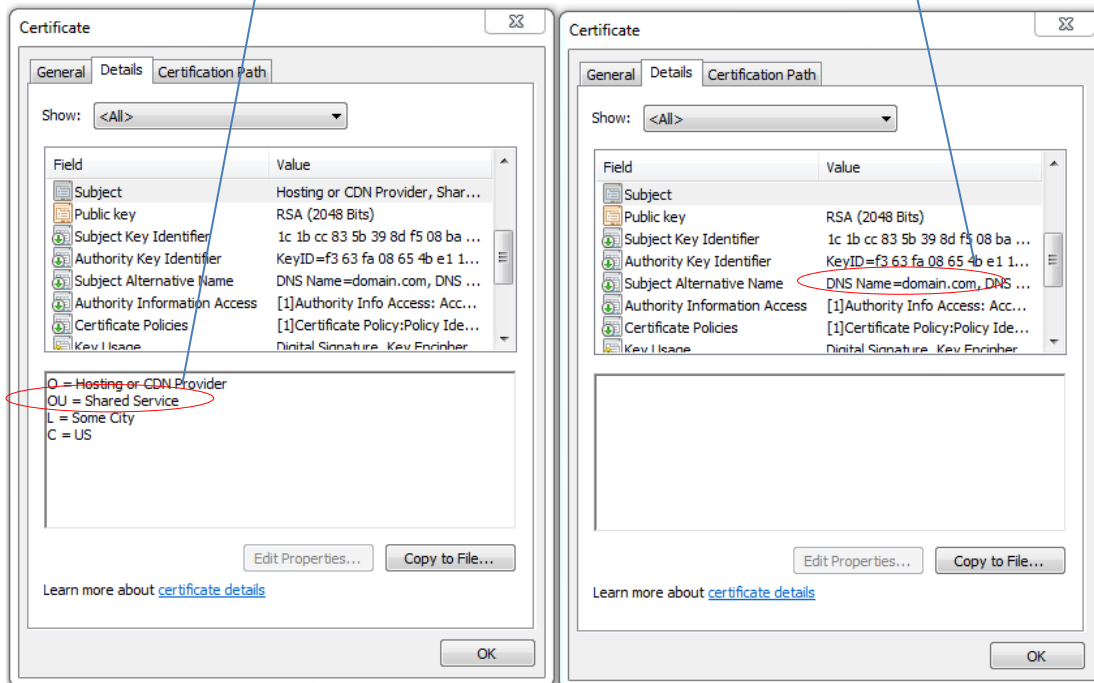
Certificate

General | Details | Certification Path

Show: <All>

| Field | Value |
|---|---|
| Subject | Hosting or CDN Provider, Shar... |
| Public key | RSA (2048 Bits) |
| Subject Key Identifier | 1c 1b cc 83 5b 39 8d f5 08 ba ... |
| Authority Key Identifier | KeyID=f3 63 fa 08 65 4b e1 1... |
| Subject Alternative Name | DNS Name=domain.com, DNS ... |
| Authority Information Access | [1]Authority Info Access: Acc... |
| Certificate Policies | [1]Certificate Policy:Policy Ide... |
| Key Usage | Digital Signature, Key Encipher... |

O = Hosting or CDN Provider
OU = Shared Service
L = Some City
C = US

Edit Properties... Copy to File...

Learn more about certificate details

OK

Certificate

General | Details | Certification Path

Show: <All>

| Field | Value |
|---|---|
| Subject | |
| Public key | RSA (2048 Bits) |
| Subject Key Identifier | 1c 1b cc 83 5b 39 8d f5 08 ba ... |
| Authority Key Identifier | KeyID=f3 63 fa 08 65 4b e1 1... |
| Subject Alternative Name | DNS Name=domain.com, DNS ... |
| Authority Information Access | [1]Authority Info Access: Acc... |
| Certificate Policies | [1]Certificate Policy:Policy Ide... |
| Key Usage | Digital Signature, Key Encipher... |

Edit Properties... Copy to File...

Learn more about certificate details

OK